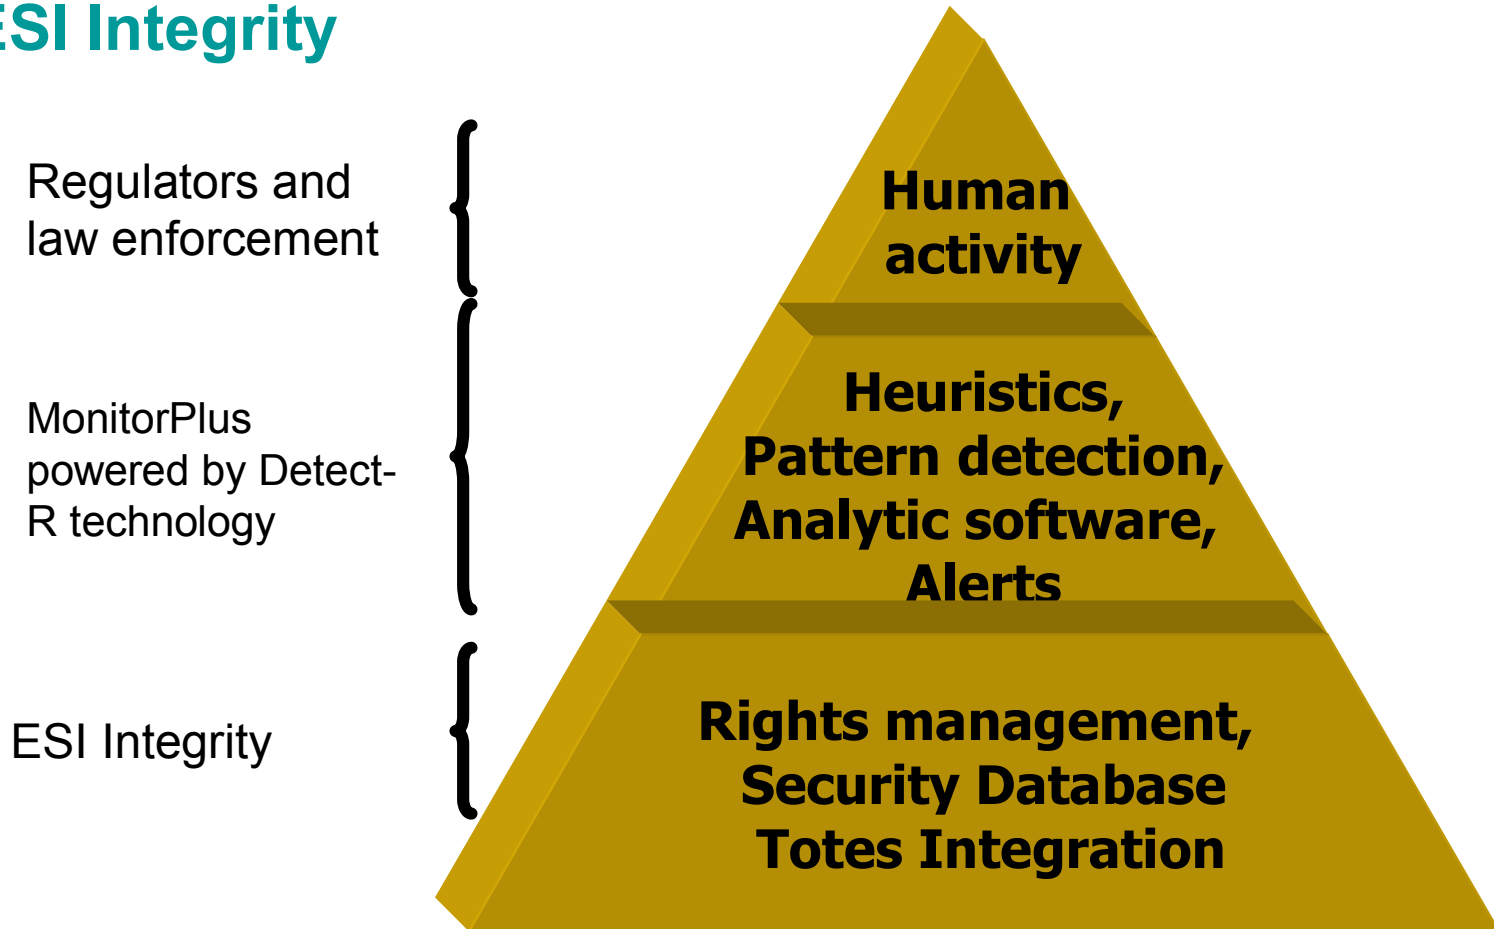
ESI Integrity

Regulators and law enforcement

MonitorPlus powered by Detect-R technology

ESI Integrity

Human activity

Heuristics, Pattern detection, Analytic software, Alerts

Rights management, Security Database Totes Integration